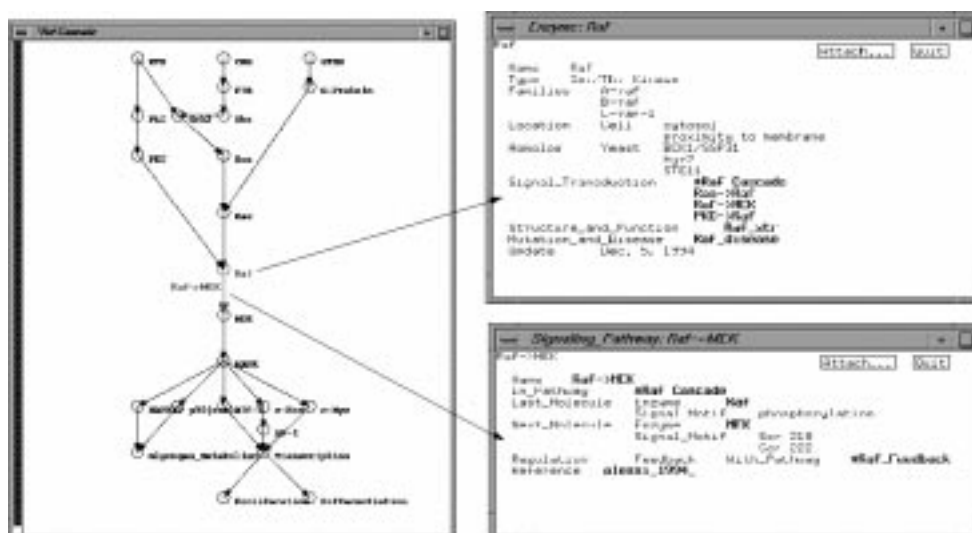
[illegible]

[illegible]
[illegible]
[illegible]
PLC
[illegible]
Shc
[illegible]
PKC
Sos
Ras
Raf
Raf->MEK
MEK
MAPK
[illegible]
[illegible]
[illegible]
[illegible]
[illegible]
Transcription
Proliferation
Differentiation

Enzyme: Raf
Raf
Attach... Quit
Name Raf
Type Ser/Thr Kinase
Families A-raf
B-raf
c-raf-1
Location Cell cytosol
proximate to membrane
Homolog Yeast BCK1/SSP31
byr2
STE11
Signal_Transduction #Raf_Cascade
Ras->Raf
Raf->MEK
PKC->Raf
Structure_and_Function Raf_str
Mutation_and_Disease Raf_disease
Update Dec. 5, 1994

Signaling_Pathway: Raf->MEK
Raf->MEK
Attach... Quit
Name Raf->MEK
In_Pathway #Raf_Cascade
Last_Molecule Enzyme Raf
Signal Motif phosphorylation
Next_Molecule Enzyme MEK
Signal_Motif Ser 218
Ser 222
Regulation Feedback With_Pathway #Raf_Feedback
Reference alessi_1994_